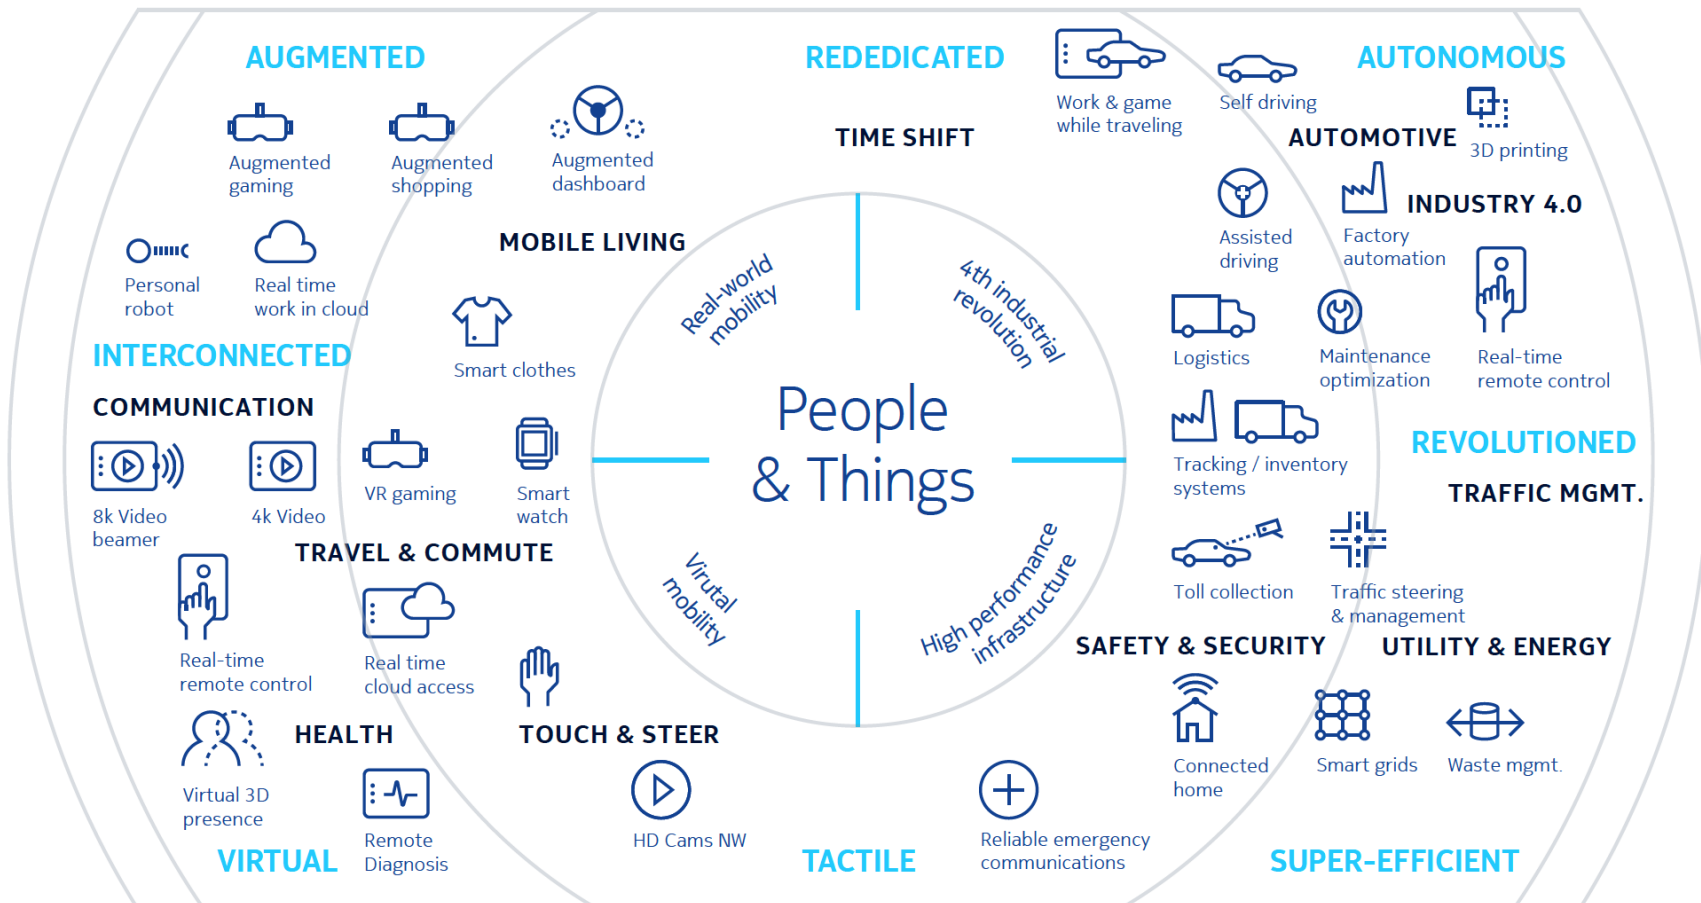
AUGMENTED

Augmented gaming

Augmented shopping

Augmented dashboard

Personal robot

Real time work in cloud

MOBILE LIVING

Smart clothes

INTERCONNECTED

COMMUNICATION

8k Video beamer

4k Video

VR gaming

Smart watch

TRAVEL & COMMUTE

Real-time remote control

Real time cloud access

HEALTH

Virtual 3D presence

Remote Diagnosis

TOUCH & STEER

HD Cams NW

VIRTUAL

TACTILE

REDEDICATED

TIME SHIFT

Work & game while traveling

Self driving

AUTONOMOUS

AUTOMOTIVE

3D printing

Assisted driving

Factory automation

INDUSTRY 4.0

Logistics

Maintenance optimization

Real-time remote control

Tracking / inventory systems

REVOLUTIONED

TRAFFIC MGMT.

Toll collection

Traffic steering & management

SAFETY & SECURITY

UTILITY & ENERGY

Connected home

Smart grids

Waste mgmt.

Reliable emergency communications

SUPER-EFFICIENT

Real-world mobility

4th industrial revolution

People & Things

Virutal mobility

High performance infrastructure